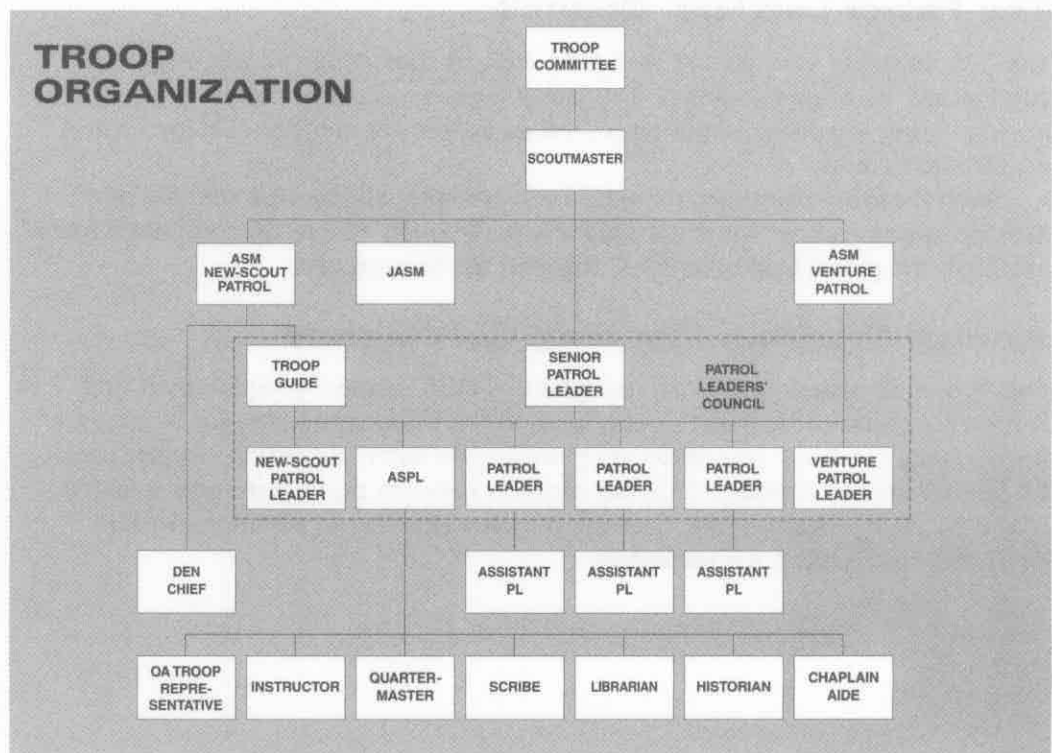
TROOP ORGANIZATION

TROOP COMMITTEE

SCOUTMASTER

ASM NEW-SCOUT PATROL

JASM

ASM VENTURE PATROL

TROOP GUIDE

SENIOR PATROL LEADER

PATROL LEADERS' COUNCIL

NEW-SCOUT PATROL LEADER

ASPL

PATROL LEADER

PATROL LEADER

PATROL LEADER

VENTURE PATROL LEADER

DEN CHIEF

ASSISTANT PL

ASSISTANT PL

ASSISTANT PL

OA TROOP REPRESENTATIVE

INSTRUCTOR

QUARTERMASTER

SCRIBE

LIBRARIAN

HISTORIAN

CHAPLAIN AIDE